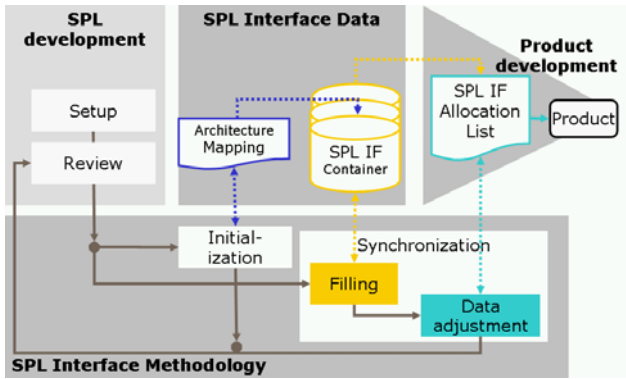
SPL development

SPL Interface Data

Product development

Setup

Review

Architecture Mapping

SPL IF Container

SPL IF Allocation List

Product

Initialization

Synchronization

Filling

Data adjustment

SPL Interface Methodology